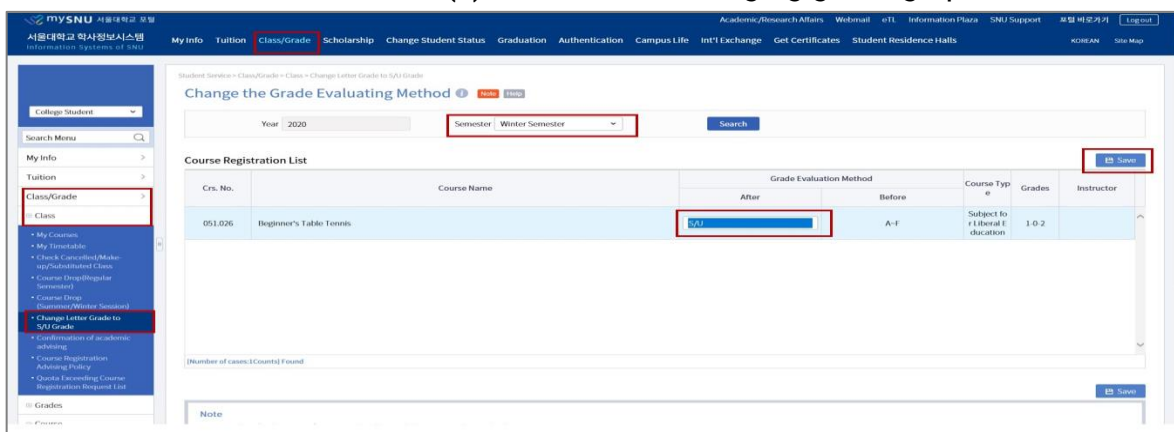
mySNU 서울대학교 포털
서울대학교 학사정보시스템
Information Systems of SNU

Academic/Research Affairs Webmail eTL Information Plaza SNU Support 포털 바로가기 Logout

My Info Tuition Class/Grade Scholarship Change Student Status Graduation Authentication Campus Life Int'l Exchange Get Certificates Student Residence Halls KOREAN Site Map

College Student
Search Menu
My Info
Tuition
Class/Grade
Class
• My Courses
• My Timetable
• Check Cancelled/Make-up/Substituted Class
• Course Drop(Regular Semester)
• Course Drop (Summer/Winter Session)
• Change Letter Grade to S/U Grade
• Confirmation of academic advising
• Course Registration Advising Policy
• Quota Exceeding Course Registration Request List
Grades
Course

Student Service > Class/Grade > Class > Change Letter Grade to S/U Grade

Change the Grade Evaluating Method Note Help

Year 2020 Semester Winter Semester Search

Course Registration List Save

| Crs. No. | Course Name | Grade Evaluation Method After | Grade Evaluation Method Before | Course Type | Grades | Instructor |
|---|---|---|---|---|---|---|
| 051.026 | Beginner's Table Tennis | S/U | A~F | Subject for Liberal Education | 1-0-2 | |

[Number of cases:1Counts] Found

Save

Note